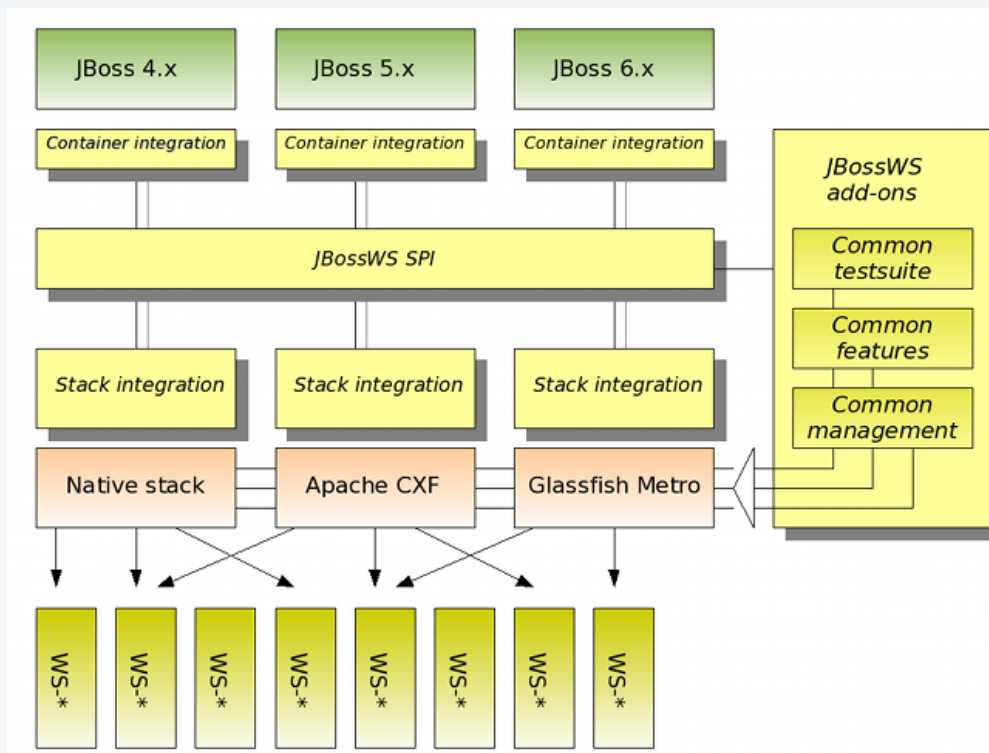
JBoss 4.x

JBoss 5.x

JBoss 6.x

Container integration

Container integration

Container integration

JBossWS add-ons

JBossWS SPI

Common testsuite

Common features

Stack integration

Stack integration

Stack integration

Common management

Native stack

Apache CXF

Glassfish Metro

WS-*

WS-*

WS-*

WS-*

WS-*

WS-*

WS-*

WS-*